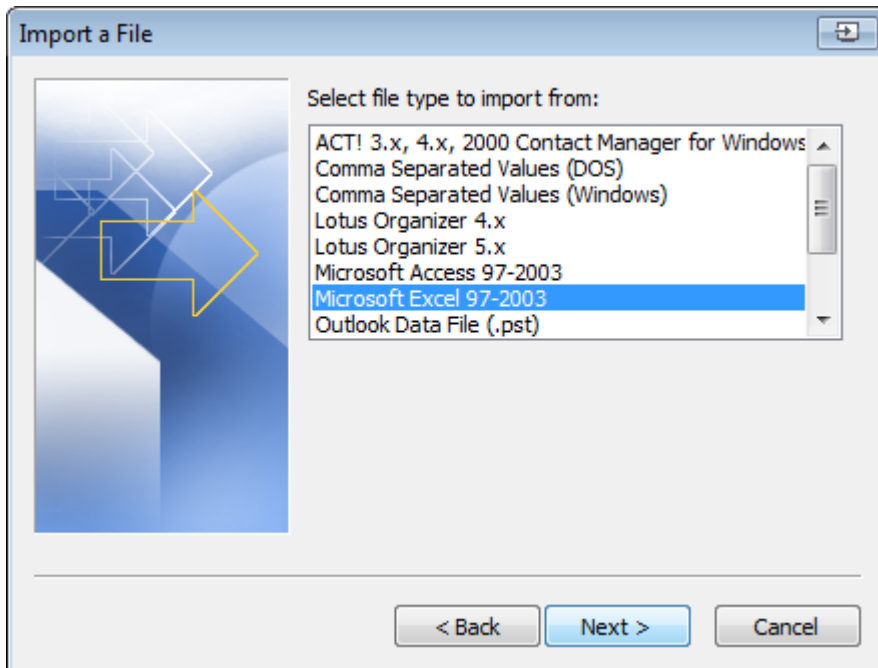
Import a File

Select file type to import from:

ACT! 3.x, 4.x, 2000 Contact Manager for Windows
Comma Separated Values (DOS)
Comma Separated Values (Windows)
Lotus Organizer 4.x
Lotus Organizer 5.x
Microsoft Access 97-2003
Microsoft Excel 97-2003
Outlook Data File (.pst)

< Back
Next >
Cancel